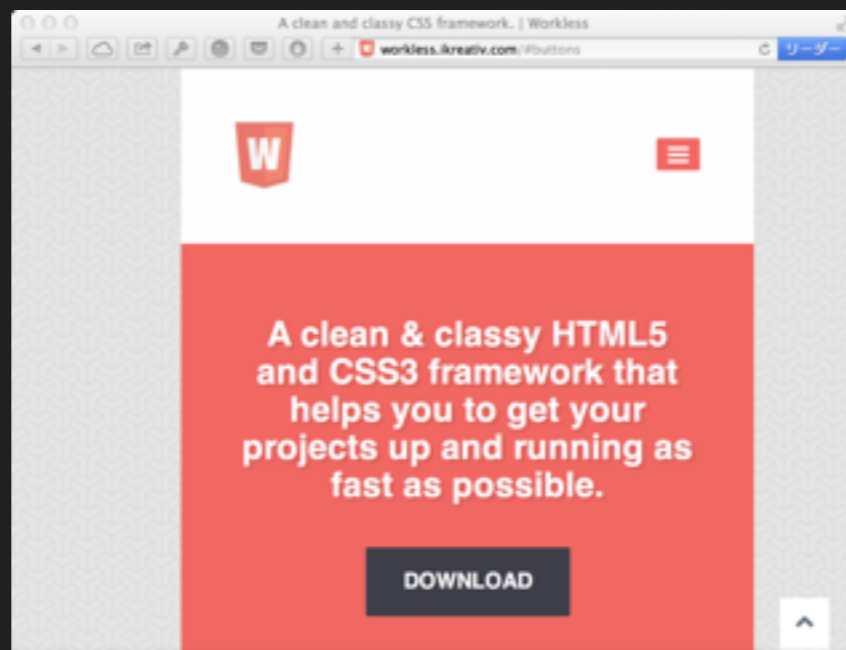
A clean and classy CSS framework. | Workless

workless.ikreativ.com/#buttons

リーダー

W

A clean & classy HTML5 and CSS3 framework that helps you to get your projects up and running as fast as possible.

DOWNLOAD